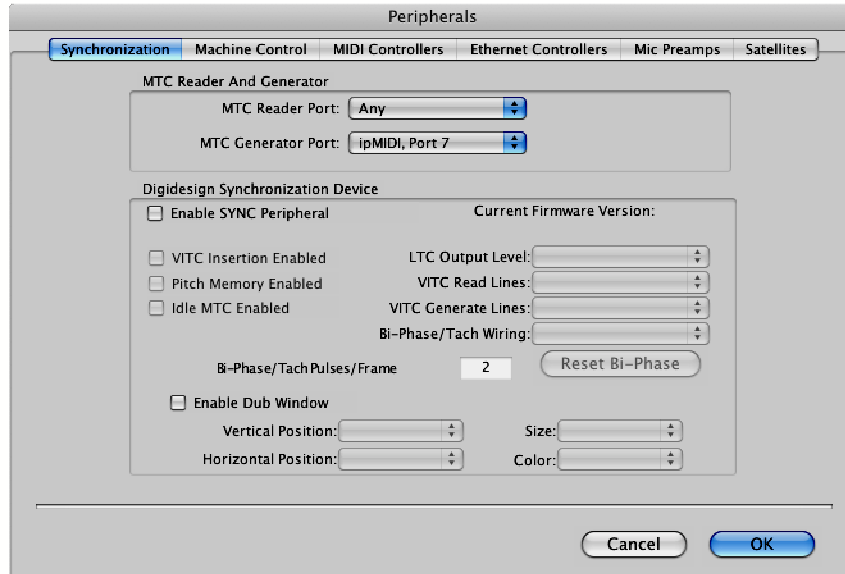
Peripherals

Synchronization | Machine Control | MIDI Controllers | Ethernet Controllers | Mic Preamps | Satellites

MTC Reader And Generator

MTC Reader Port: Any

MTC Generator Port: ipMIDI, Port 7

Digidesign Synchronization Device

Enable SYNC Peripheral

Current Firmware Version:

VITC Insertion Enabled

Pitch Memory Enabled

Idle MTC Enabled

LTC Output Level:

VITC Read Lines:

VITC Generate Lines:

Bi-Phase/Tach Wiring:

Bi-Phase/Tach Pulses/Frame 2

Reset Bi-Phase

Enable Dub Window

Vertical Position:

Size:

Horizontal Position:

Color:

Cancel

OK